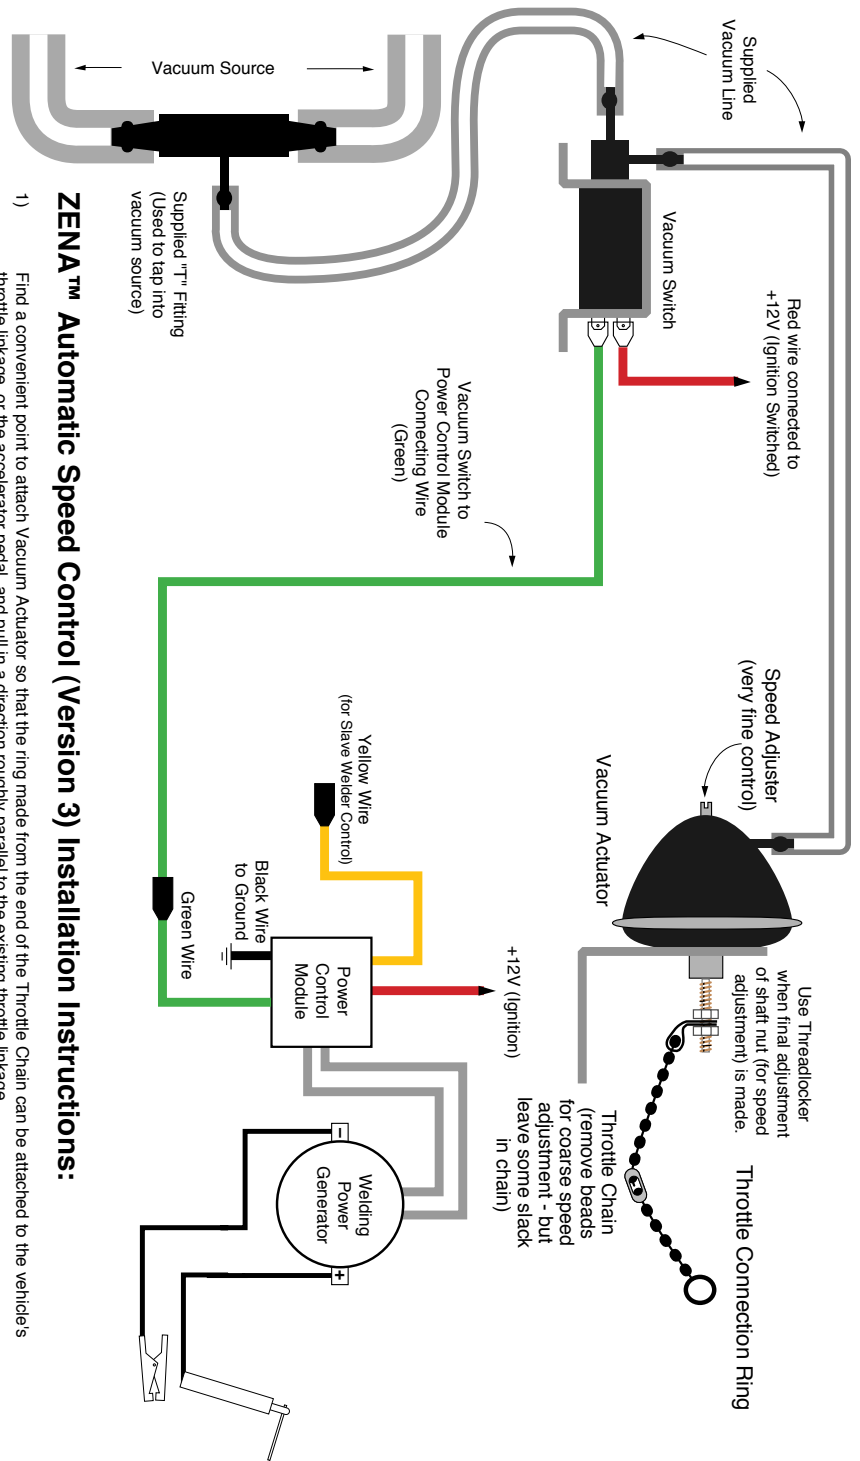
Supplied Vacuum Line

Vacuum Source

Supplied "T" Fitting (Used to tap into vacuum source)

Vacuum Switch

Red wire connected to +12V (Ignition Switched)

Vacuum Switch to Power Control Module Connecting Wire (Green)

Speed Adjuster (very fine control)

Vacuum Actuator

Use Threadlocker when final adjustment of shaft nut (for speed adjustment) is made.

Throttle Connection Ring

Throttle Chain (remove beads for coarse speed adjustment - but leave some slack in chain)

Yellow Wire (for Slave Welder Control)

Black Wire to Ground

Green Wire

Power Control Module

+12V (Ignition)

Welding Power Generator

−

+

ZENA™ Automatic Speed Control (Version 3) Installation Instructions:

1) Find a convenient point to attach Vacuum Actuator so that the ring made from the end of the Throttle Chain can be attached to the vehicle's throttle linkage, or the accelerator pedal, and pull in a direction roughly parallel to the existing throttle linkage.